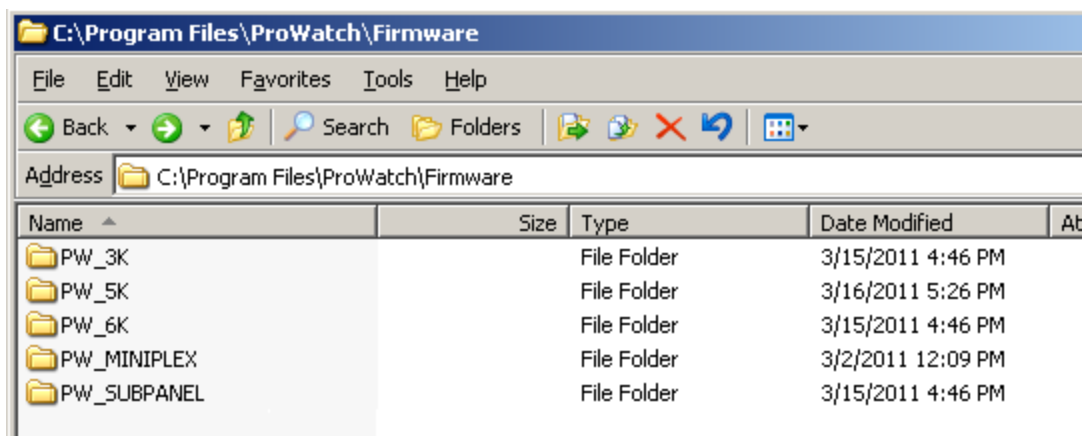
C:\Program Files\ProWatch\Firmware

File Edit View Favorites Tools Help

Back Search Folders

Address C:\Program Files\ProWatch\Firmware

| Name | Size | Type | Date Modified | At |
|---|---|---|---|---|
| PW_3K | | File Folder | 3/15/2011 4:46 PM | |
| PW_5K | | File Folder | 3/16/2011 5:26 PM | |
| PW_6K | | File Folder | 3/15/2011 4:46 PM | |
| PW_MINIPLEX | | File Folder | 3/2/2011 12:09 PM | |
| PW_SUBPANEL | | File Folder | 3/15/2011 4:46 PM | |